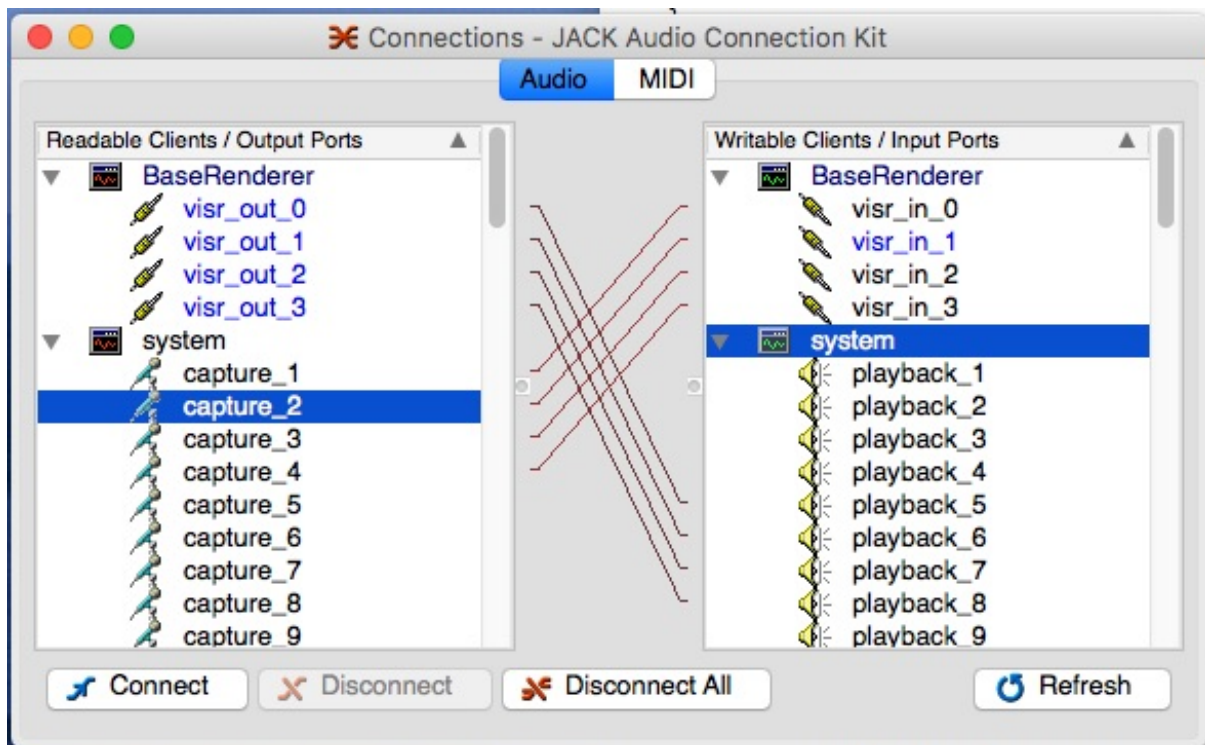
Connections - JACK Audio Connection Kit

Audio | MIDI

Readable Clients / Output Ports

BaseRenderer
visr_out_0
visr_out_1
visr_out_2
visr_out_3
system
capture_1
capture_2
capture_3
capture_4
capture_5
capture_6
capture_7
capture_8
capture_9

Writable Clients / Input Ports

BaseRenderer
visr_in_0
visr_in_1
visr_in_2
visr_in_3
system
playback_1
playback_2
playback_3
playback_4
playback_5
playback_6
playback_7
playback_8
playback_9

Connect
Disconnect
Disconnect All
Refresh